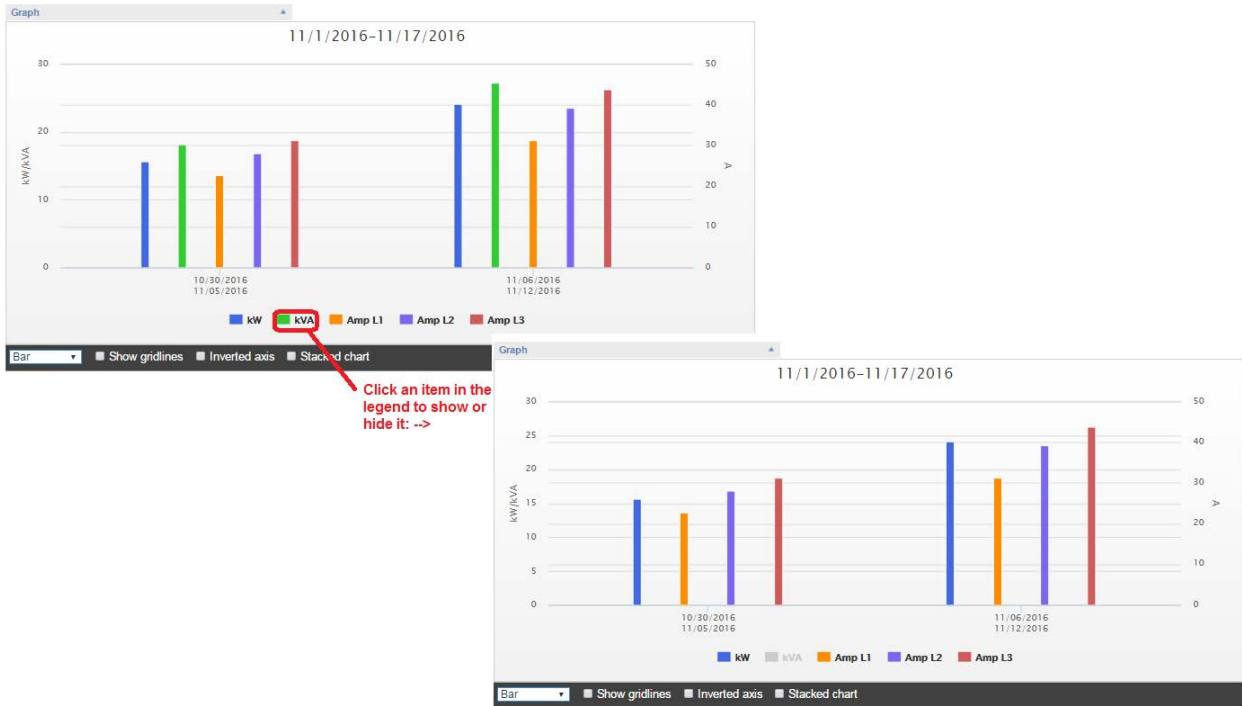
Graph

11/1/2016–11/17/2016

30
20
10
0

kW/kVA

50
40
30
20
10
0

A

10/30/2016
11/05/2016

11/06/2016
11/12/2016

kW kVA Amp L1 Amp L2 Amp L3

Bar Show gridlines Inverted axis Stacked chart

Click an item in the legend to show or hide it: -->

Graph

11/1/2016–11/17/2016

30
25
20
15
10
5
0

kW/kVA

50
40
30
20
10
0

A

10/30/2016
11/05/2016

11/06/2016
11/12/2016

kW kVA Amp L1 Amp L2 Amp L3

Bar Show gridlines Inverted axis Stacked chart